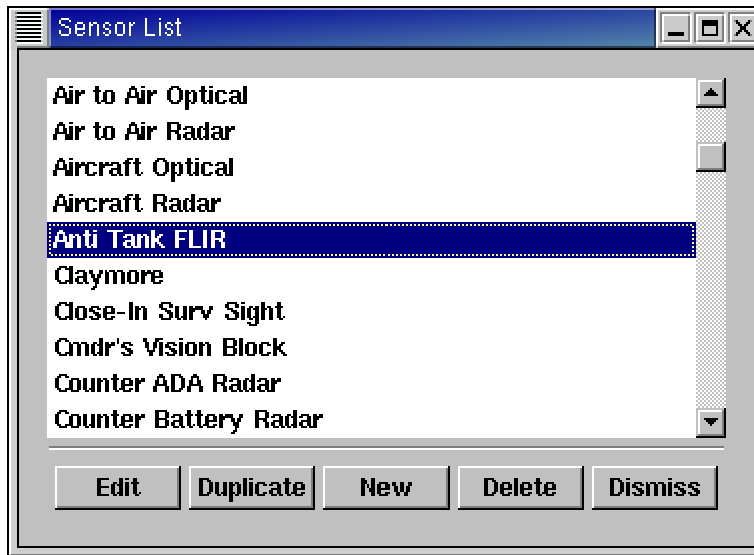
Sensor List

Air to Air Optical
Air to Air Radar
Aircraft Optical
Aircraft Radar
Anti Tank FLIR
Claymore
Close-In Surv Sight
Cmdr's Vision Block
Counter ADA Radar
Counter Battery Radar

Edit
Duplicate
New
Delete
Dismiss